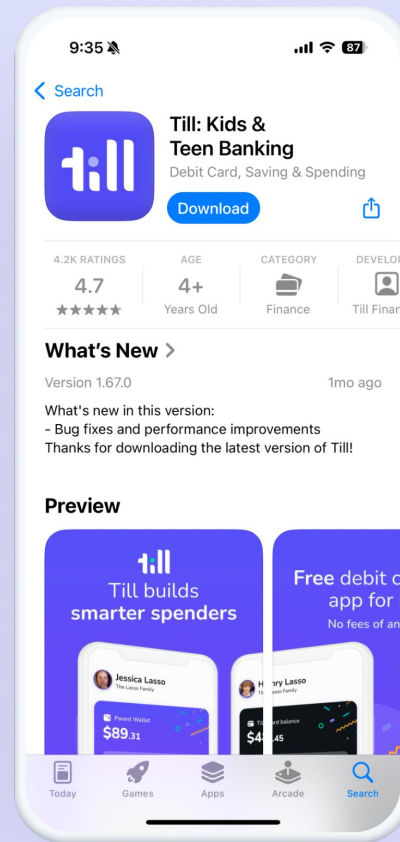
9:35

87

< Search

till

Till: Kids & Teen Banking

Debit Card, Saving & Spending

Download

4.2K RATINGS
4.7
★★★★★

AGE
4+
Years Old

CATEGORY
Finance

DEVELOP
Till Finan

What's New >

Version 1.67.0

1mo ago

What's new in this version:
- Bug fixes and performance improvements
Thanks for downloading the latest version of Till!

Preview

till
Till builds smarter spenders

Jessica Lasso
The Lasso Family

Parent Wallet
$89.31

Free debit c app for
No fees of an

Henry Lasso
The Lasso Family

Till card balance
$4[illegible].45

Today

Games

Apps

Arcade

Search